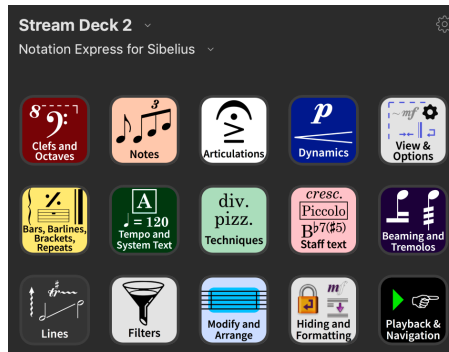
Stream Deck 2

Notation Express for Sibelius

8
Clefs and Octaves

3
Notes

Articulations

$p$
Dynamics

~mf
View & Options

Bars, Barlines, Brackets, Repeats

A
♩= 120
Tempo and System Text

div.
pizz.
Techniques

cresc.
Piccolo
B♭7(♯5)
Staff text

Beaming and Tremolos

Lines

Filters

Modify and Arrange

mf
Hiding and Formatting

Playback & Navigation